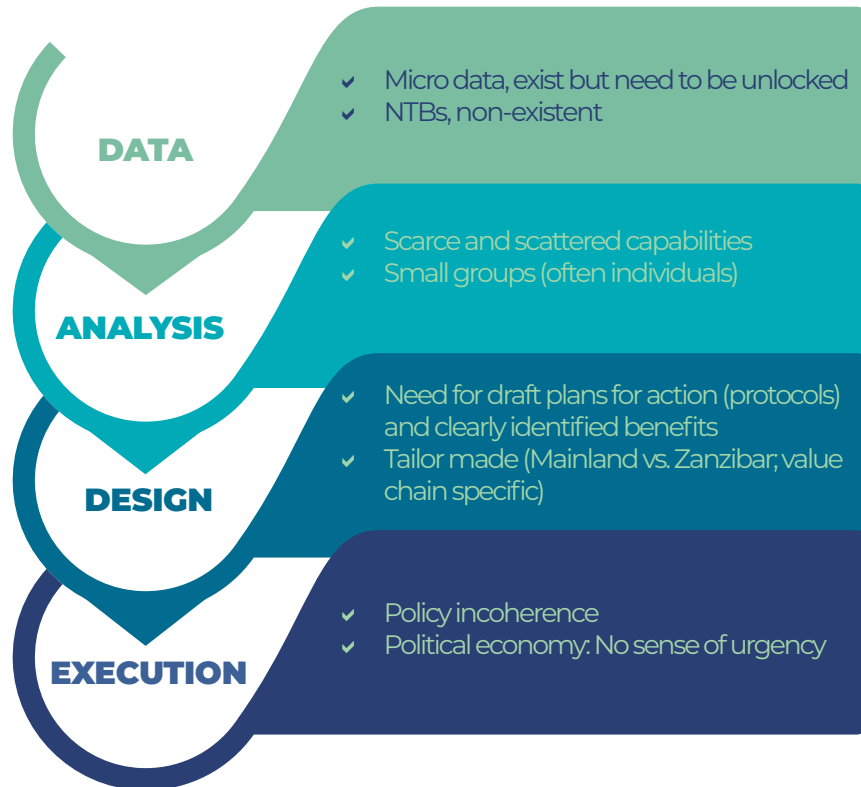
DATA

Micro data, exist but need to be unlocked
NTBs, non-existent

ANALYSIS

Scarce and scattered capabilities
Small groups (often individuals)

DESIGN

Need for draft plans for action (protocols) and clearly identified benefits
Tailor made (Mainland vs. Zanzibar; value chain specific)

EXECUTION

Policy incoherence
Political economy: No sense of urgency